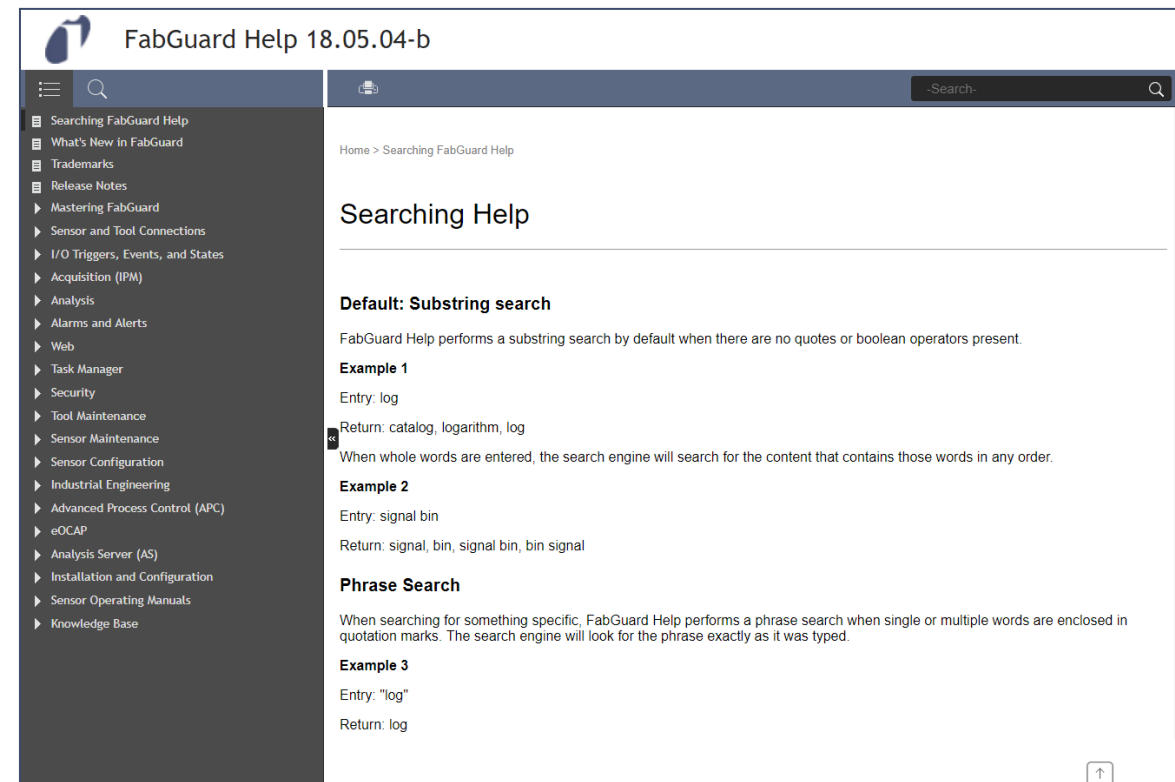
FabGuard Help 18.05.04-b

Searching FabGuard Help
What's New in FabGuard
Trademarks
Release Notes
Mastering FabGuard
Sensor and Tool Connections
I/O Triggers, Events, and States
Acquisition (IPM)
Analysis
Alarms and Alerts
Web
Task Manager
Security
Tool Maintenance
Sensor Maintenance
Sensor Configuration
Industrial Engineering
Advanced Process Control (APC)
eOCAP
Analysis Server (AS)
Installation and Configuration
Sensor Operating Manuals
Knowledge Base

-Search-

«

Home > Searching FabGuard Help

Searching Help

Default: Substring search

FabGuard Help performs a substring search by default when there are no quotes or boolean operators present.

Example 1

Entry: log

Return: catalog, logarithm, log

When whole words are entered, the search engine will search for the content that contains those words in any order.

Example 2

Entry: signal bin

Return: signal, bin, signal bin, bin signal

Phrase Search

When searching for something specific, FabGuard Help performs a phrase search when single or multiple words are enclosed in quotation marks. The search engine will look for the phrase exactly as it was typed.

Example 3

Entry: "log"

Return: log